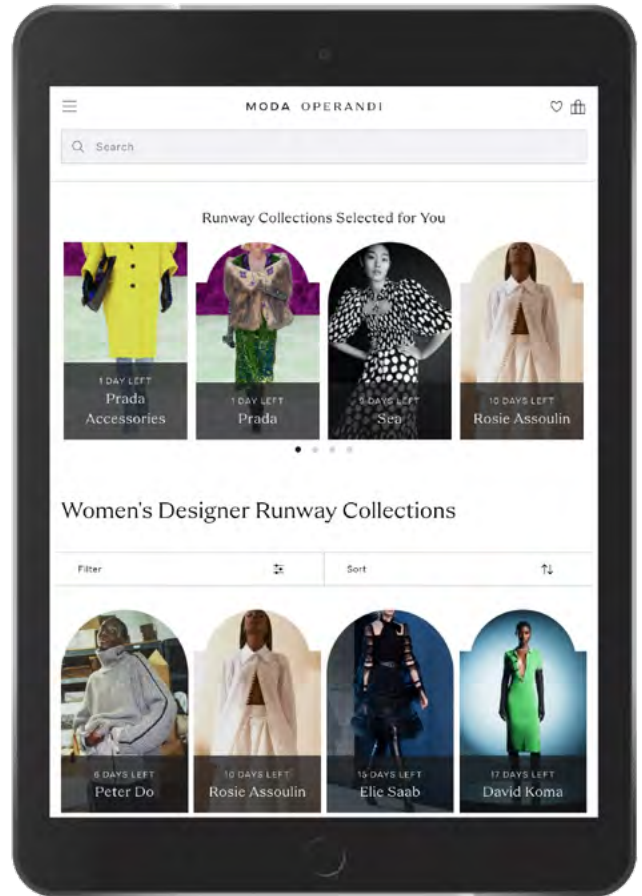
MODA OPERANDI

Search

Runway Collections Selected for You

1 DAY LEFT
Prada Accessories

1 DAY LEFT
Prada

5 DAYS LEFT
Sea

10 DAYS LEFT
Rosie Assoulin

Women's Designer Runway Collections

Filter

Sort

6 DAYS LEFT
Peter Do

10 DAYS LEFT
Rosie Assoulin

15 DAYS LEFT
Elie Saab

17 DAYS LEFT
David Koma